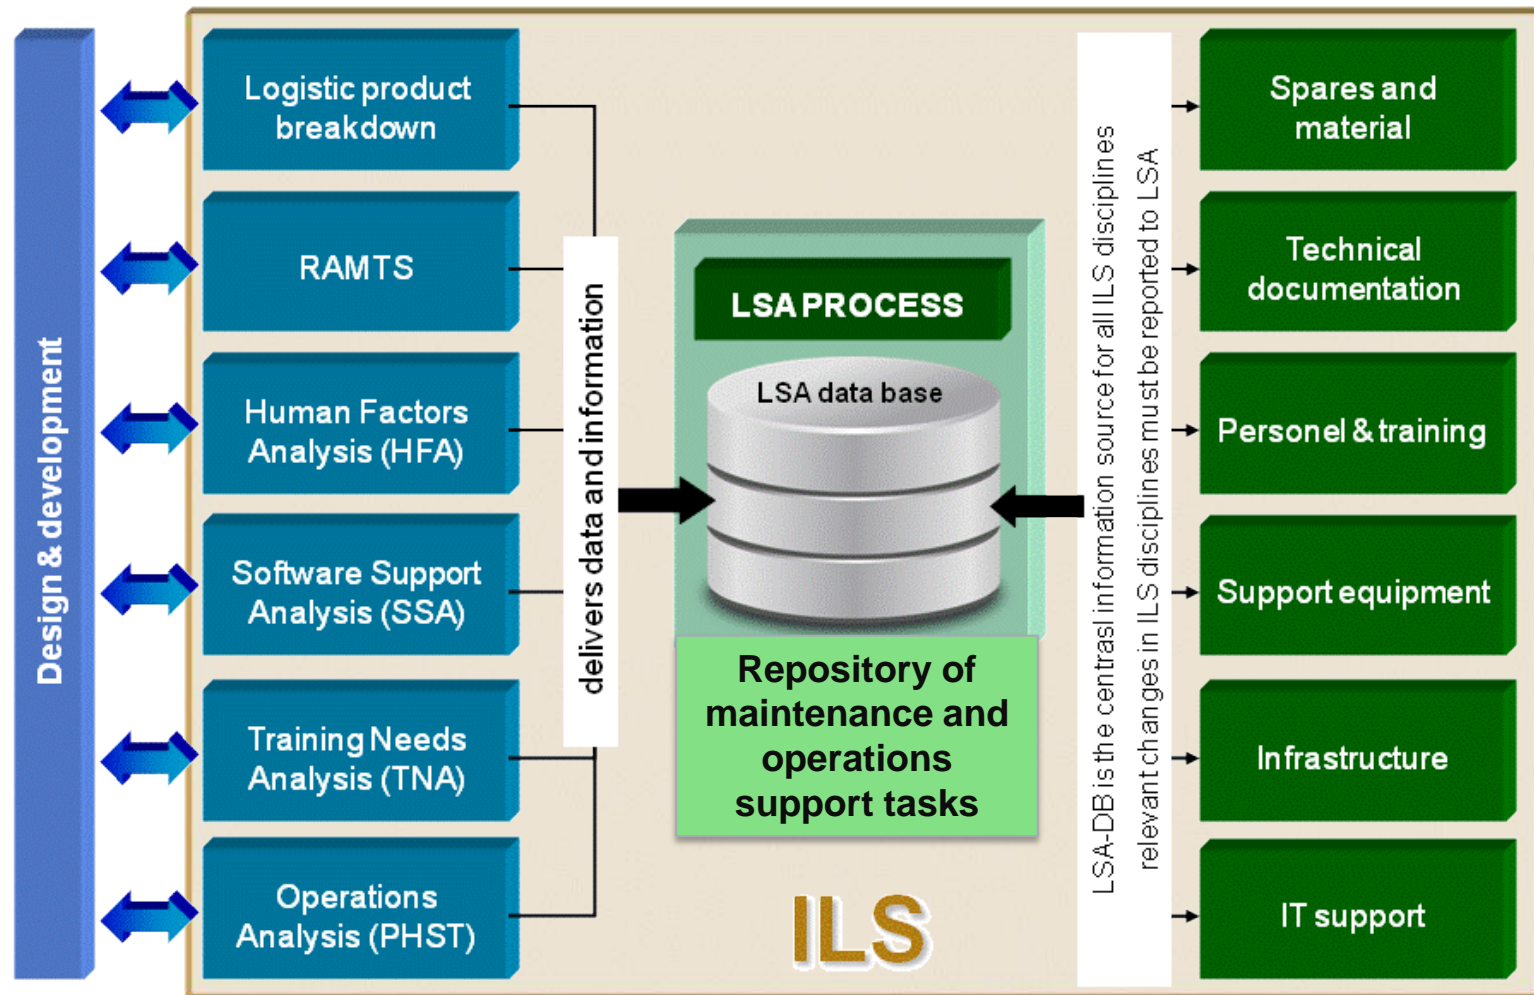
Design & development

Logistic product breakdown

RAMTS

Human Factors Analysis (HFA)

Software Support Analysis (SSA)

Training Needs Analysis (TNA)

Operations Analysis (PHST)

delivers data and information

LSA PROCESS

LSA data base

Repository of maintenance and operations support tasks

ILS

LSA-DB is the centrasl information source for all ILS disciplines relevant changes in ILS disciplines must be reported to LSA

Spares and material

Technical documentation

Personel & training

Support equipment

Infrastructure

IT support